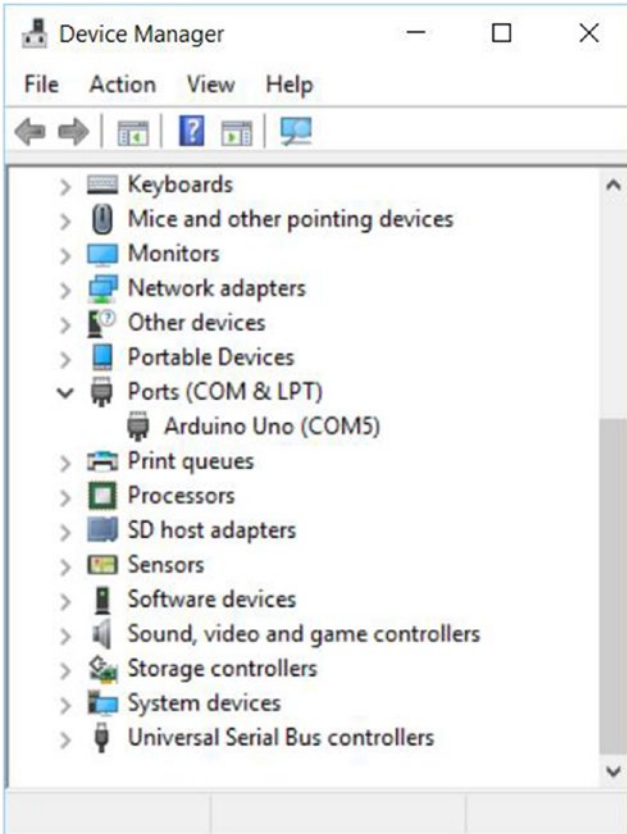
Device Manager

File Action View Help

Keyboards
Mice and other pointing devices
Monitors
Network adapters
Other devices
Portable Devices
Ports (COM & LPT)
Arduino Uno (COM5)
Print queues
Processors
SD host adapters
Sensors
Software devices
Sound, video and game controllers
Storage controllers
System devices
Universal Serial Bus controllers